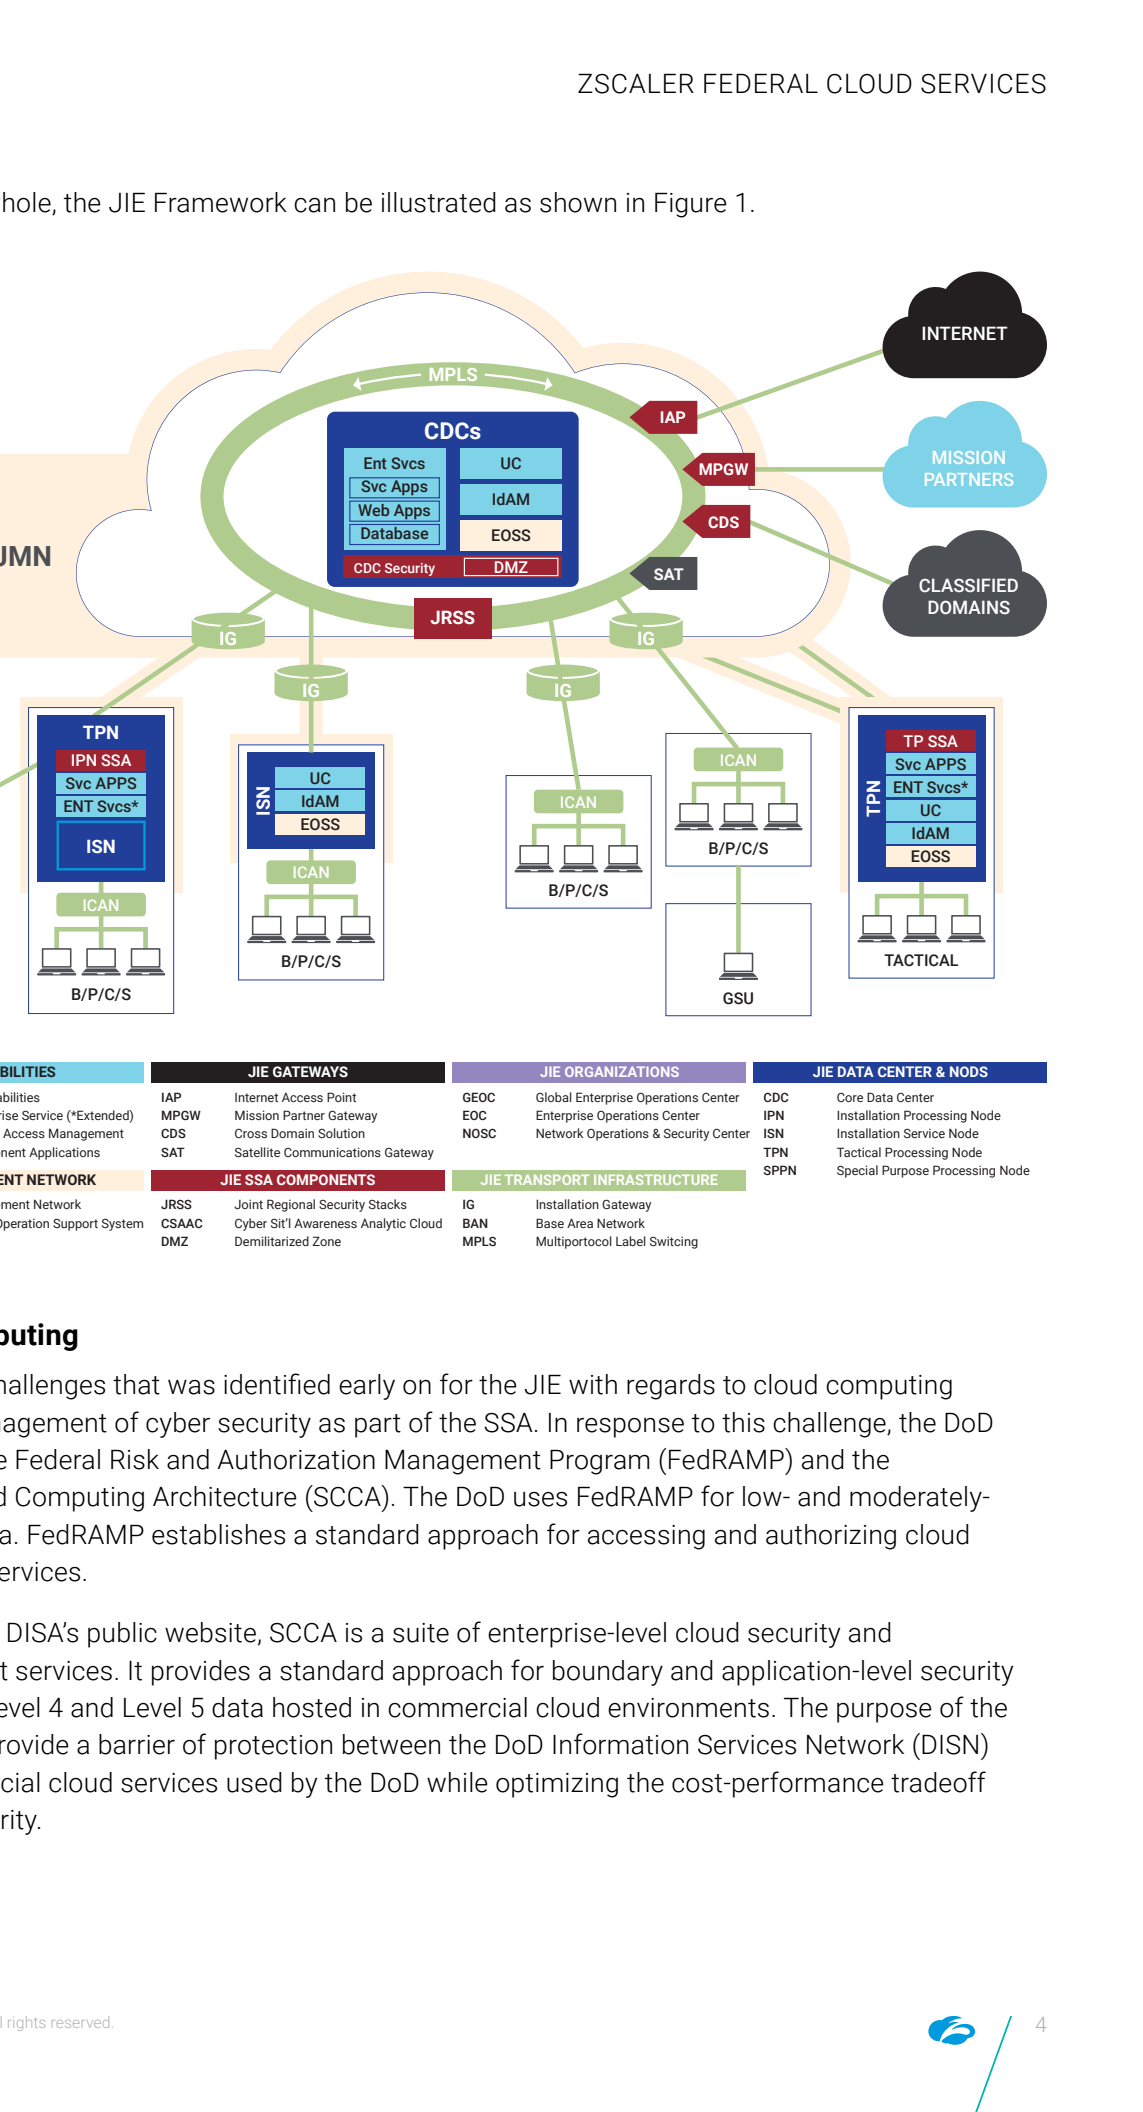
ZSCALER FEDERAL CLOUD SERVICES

hole, the JIE Framework can be illustrated as shown in Figure 1.

INTERNET

MISSION PARTNERS

CLASSIFIED DOMAINS

MPLS

IAP

MPGW

CDS

SAT

CDCs

Ent Svcs
Svc Apps
Web Apps
Database

UC
IdAM
EOSS

CDC Security
DMZ

JRSS

UMN

IG

IG

IG

IG

TPN
IPN SSA
Svc APPS
ENT Svcs*
ISN
ICAN
B/P/C/S

ISN
UC
IdAM
EOSS
ICAN
B/P/C/S

ICAN
B/P/C/S

ICAN
B/P/C/S

GSU

TPN
TP SSA
Svc APPS
ENT Svcs*
UC
IdAM
EOSS
TACTICAL

BILITIES
abilities
rise Service (*Extended)
Access Management
nent Applications

ENT NETWORK
ment Network
Operation Support System

JIE GATEWAYS
| | |
|---|---|
| IAP | Internet Access Point |
| MPGW | Mission Partner Gateway |
| CDS | Cross Domain Solution |
| SAT | Satellite Communications Gateway |

JIE SSA COMPONENTS
| | |
|---|---|
| JRSS | Joint Regional Security Stacks |
| CSAAC | Cyber Sit'l Awareness Analytic Cloud |
| DMZ | Demilitarized Zone |

JIE ORGANIZATIONS
| | |
|---|---|
| GEOC | Global Enterprise Operations Center |
| EOC | Enterprise Operations Center |
| NOSC | Network Operations & Security Center |

JIE TRANSPORT INFRASTRUCTURE
| | |
|---|---|
| IG | Installation Gateway |
| BAN | Base Area Network |
| MPLS | Multiportocol Label Switcing |

JIE DATA CENTER & NODS
| | |
|---|---|
| CDC | Core Data Center |
| IPN | Installation Processing Node |
| ISN | Installation Service Node |
| TPN | Tactical Processing Node |
| SPPN | Special Purpose Processing Node |

puting

hallenges that was identified early on for the JIE with regards to cloud computing agement of cyber security as part of the SSA. In response to this challenge, the DoD e Federal Risk and Authorization Management Program (FedRAMP) and the d Computing Architecture (SCCA). The DoD uses FedRAMP for low- and moderately-a. FedRAMP establishes a standard approach for accessing and authorizing cloud ervices.

DISA's public website, SCCA is a suite of enterprise-level cloud security and t services. It provides a standard approach for boundary and application-level security evel 4 and Level 5 data hosted in commercial cloud environments. The purpose of the rovide a barrier of protection between the DoD Information Services Network (DISN) cial cloud services used by the DoD while optimizing the cost-performance tradeoff rity.

l rights reserved.

4